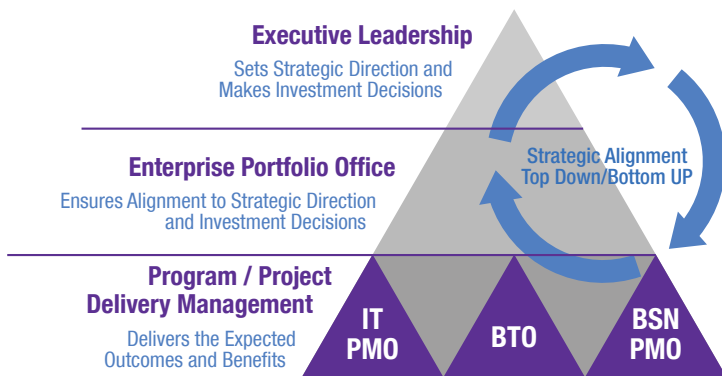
Executive Leadership
Sets Strategic Direction and Makes Investment Decisions

Enterprise Portfolio Office
Ensures Alignment to Strategic Direction and Investment Decisions

Program / Project Delivery Management
Delivers the Expected Outcomes and Benefits

Strategic Alignment
Top Down/Bottom UP

IT PMO

BTO

BSN PMO